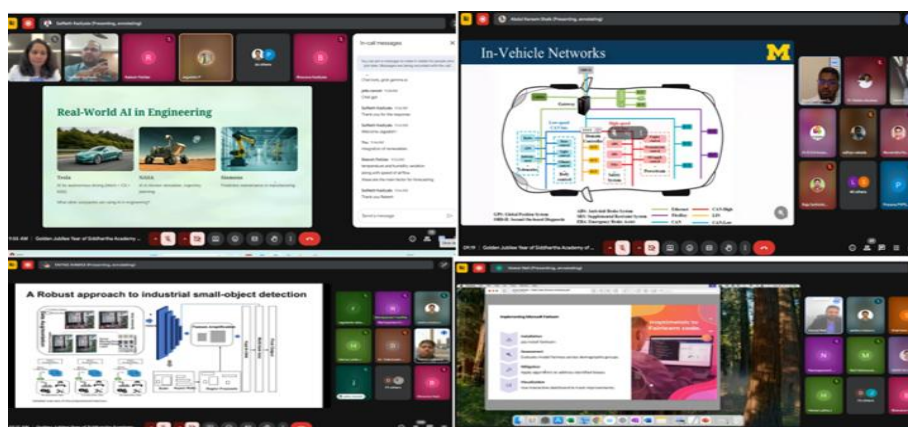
Sidharth Kashyap (Presenting, annotating)

In-call messages

Real-World AI in Engineering

Tesla

NASA

Siemens

Golden Jubilee Year of Siddhartha Academy

Send a message

Abdul Kareem Shaik (Presenting, annotating)

In-Vehicle Networks

Golden Jubilee Year of Siddhartha Academy of

A Robust approach to industrial small-object detection

Implementing Microsoft Fairlearn

Implementation to Fairlearn code